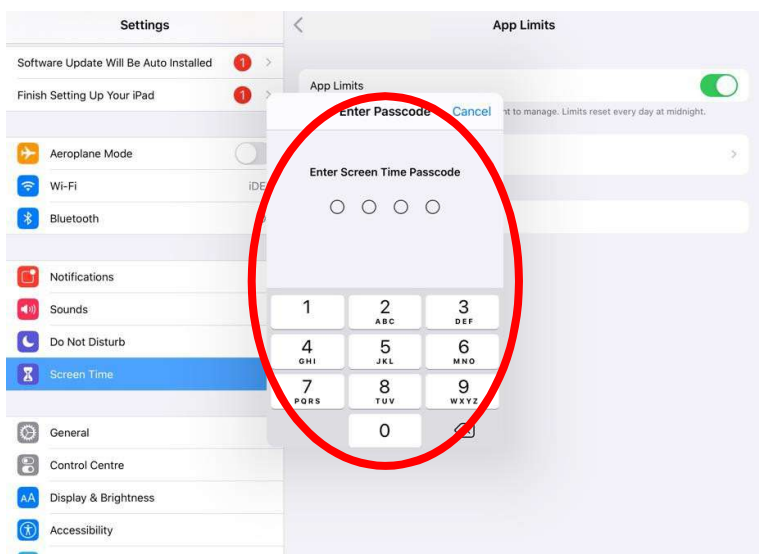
Settings

Software Update Will Be Auto Installed 1

Finish Setting Up Your iPad 1

Aeroplane Mode

Wi-Fi iDE

Bluetooth

Notifications

Sounds

Do Not Disturb

Screen Time

General

Control Centre

Display & Brightness

Accessibility

App Limits

App Limits

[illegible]nt to manage. Limits reset every day at midnight.

Enter Passcode Cancel

Enter Screen Time Passcode

1
2 ABC
3 DEF
4 GHI
5 JKL
6 MNO
7 PQRS
8 TUV
9 WXYZ
0